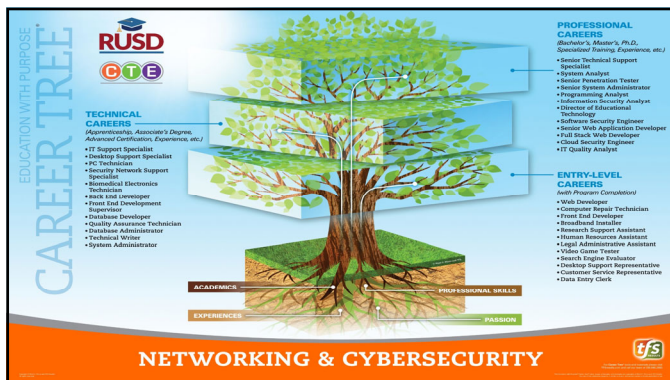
EDUCATION WITH PURPOSE
CAREER TREE

RUSD

CTE

TECHNICAL CAREERS
(Apprenticeship, Associate's Degree, Advanced Certification, Experience, etc.)

• IT Support Specialist
• Desktop Support Specialist
• PC Technician
• Security Network Support Specialist
• Biomedical Electronics Technician
• Back End Developer
• Front End Development Supervisor
• Database Developer
• Quality Assurance Technician
• Database Administrator
• Technical Writer
• System Administrator

PROFESSIONAL CAREERS
(Bachelor's, Master's, Ph.D., Specialized Training, Experience, etc.)

• Senior Technical Support Specialist
• System Analyst
• Senior Penetration Tester
• Senior System Administrator
• Programming Analyst
• Information Security Analyst
• Director of Educational Technology
• Software Security Engineer
• Senior Web Application Developer
• Full Stack Web Developer
• Cloud Security Engineer
• IT Quality Analyst

ENTRY-LEVEL CAREERS
(with Program Completion)

• Web Developer
• Computer Repair Technician
• Front End Developer
• Broadband Installer
• Research Support Assistant
• Human Resources Assistant
• Legal Administrative Assistant
• Video Game Tester
• Search Engine Evaluator
• Desktop Support Representative
• Customer Service Representative
• Data Entry Clerk

ACADEMICS
PROFESSIONAL SKILLS
EXPERIENCES
PASSION

NETWORKING & CYBERSECURITY

tfs